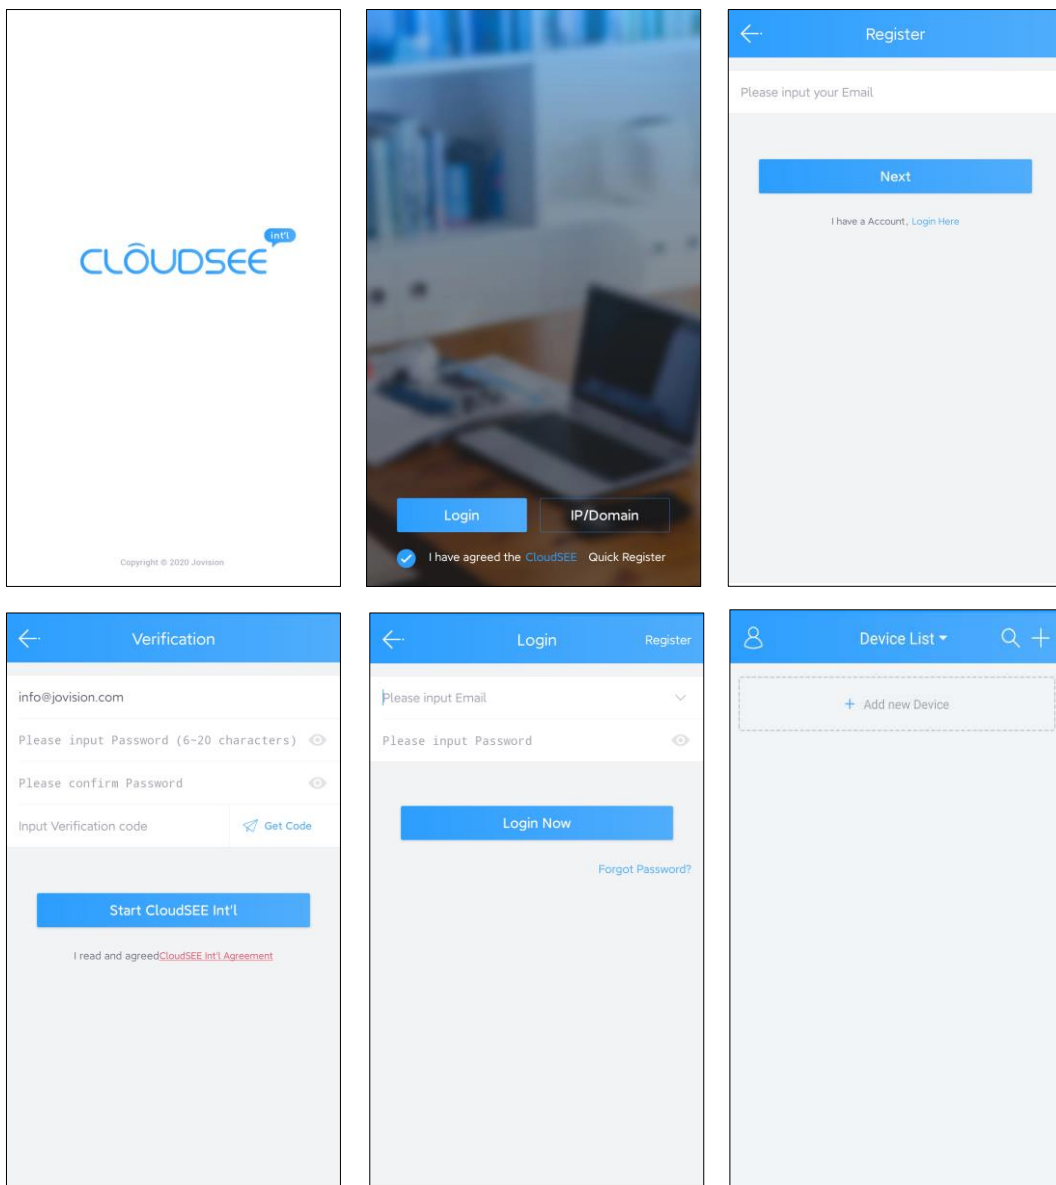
CLÔUDSEE int'l

Copyright © 2020 Jovision

Login
IP/Domain
I have agreed the CloudSEE Quick Register

Register
Please input your Email
Next
I have a Account, Login Here

Verification
info@jovision.com
Please input Password (6~20 characters)
Please confirm Password
Input Verification code
Get Code
Start CloudSEE Int'l
I read and agreedCloudSEE Int'l Agreement

Login
Register
Please input Email
Please input Password
Login Now
Forgot Password?

Device List
+ Add new Device